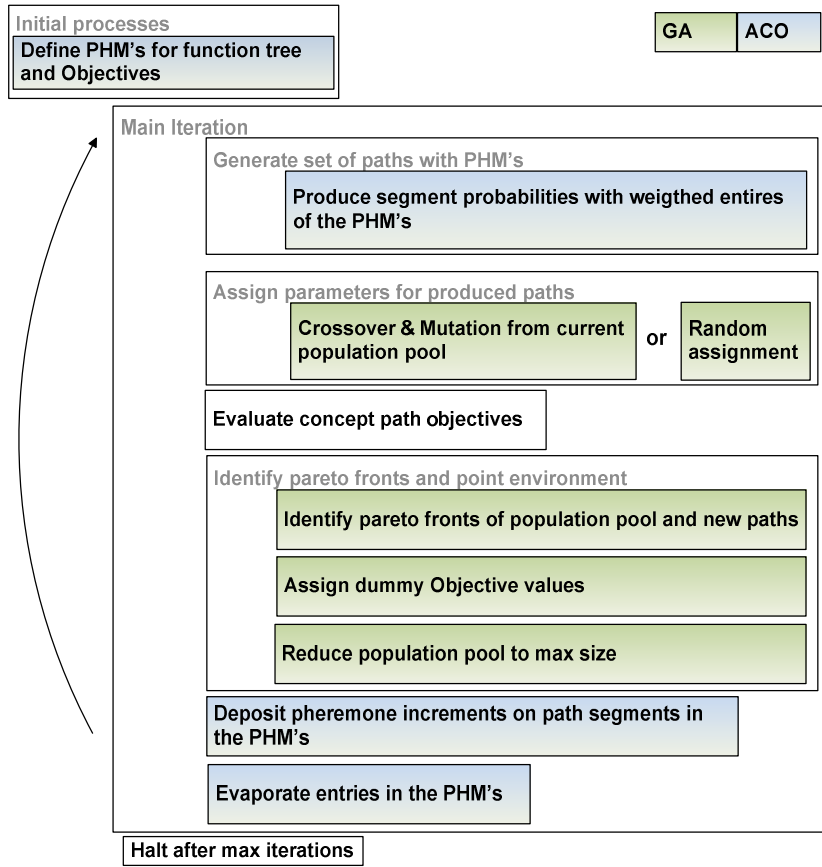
Initial processes

Define PHM's for function tree and Objectives

GA

ACO

Main Iteration

Generate set of paths with PHM's

Produce segment probabilities with weigthed entires of the PHM's

Assign parameters for produced paths

Crossover & Mutation from current population pool

or

Random assignment

Evaluate concept path objectives

Identify pareto fronts and point environment

Identify pareto fronts of population pool and new paths

Assign dummy Objective values

Reduce population pool to max size

Deposit pheremone increments on path segments in the PHM's

Evaporate entries in the PHM's

Halt after max iterations